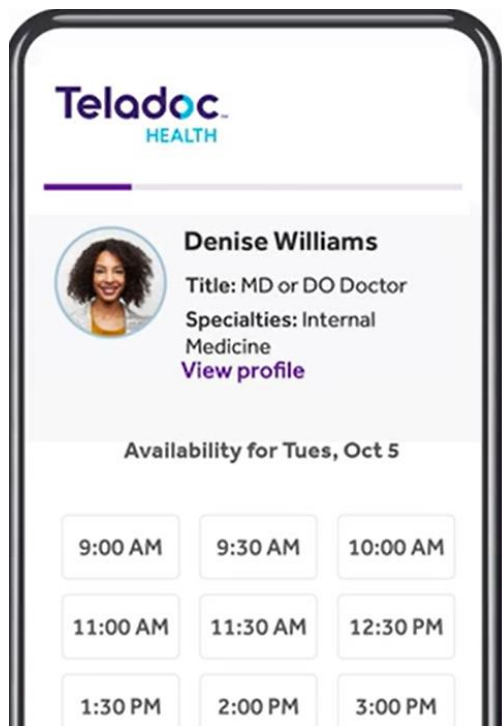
Teladoc
HEALTH

Denise Williams

Title: MD or DO Doctor

Specialties: Internal Medicine

View profile

Availability for Tues, Oct 5

| 9:00 AM | 9:30 AM | 10:00 AM |
|---|---|---|
| 11:00 AM | 11:30 AM | 12:30 PM |
| 1:30 PM | 2:00 PM | 3:00 PM |